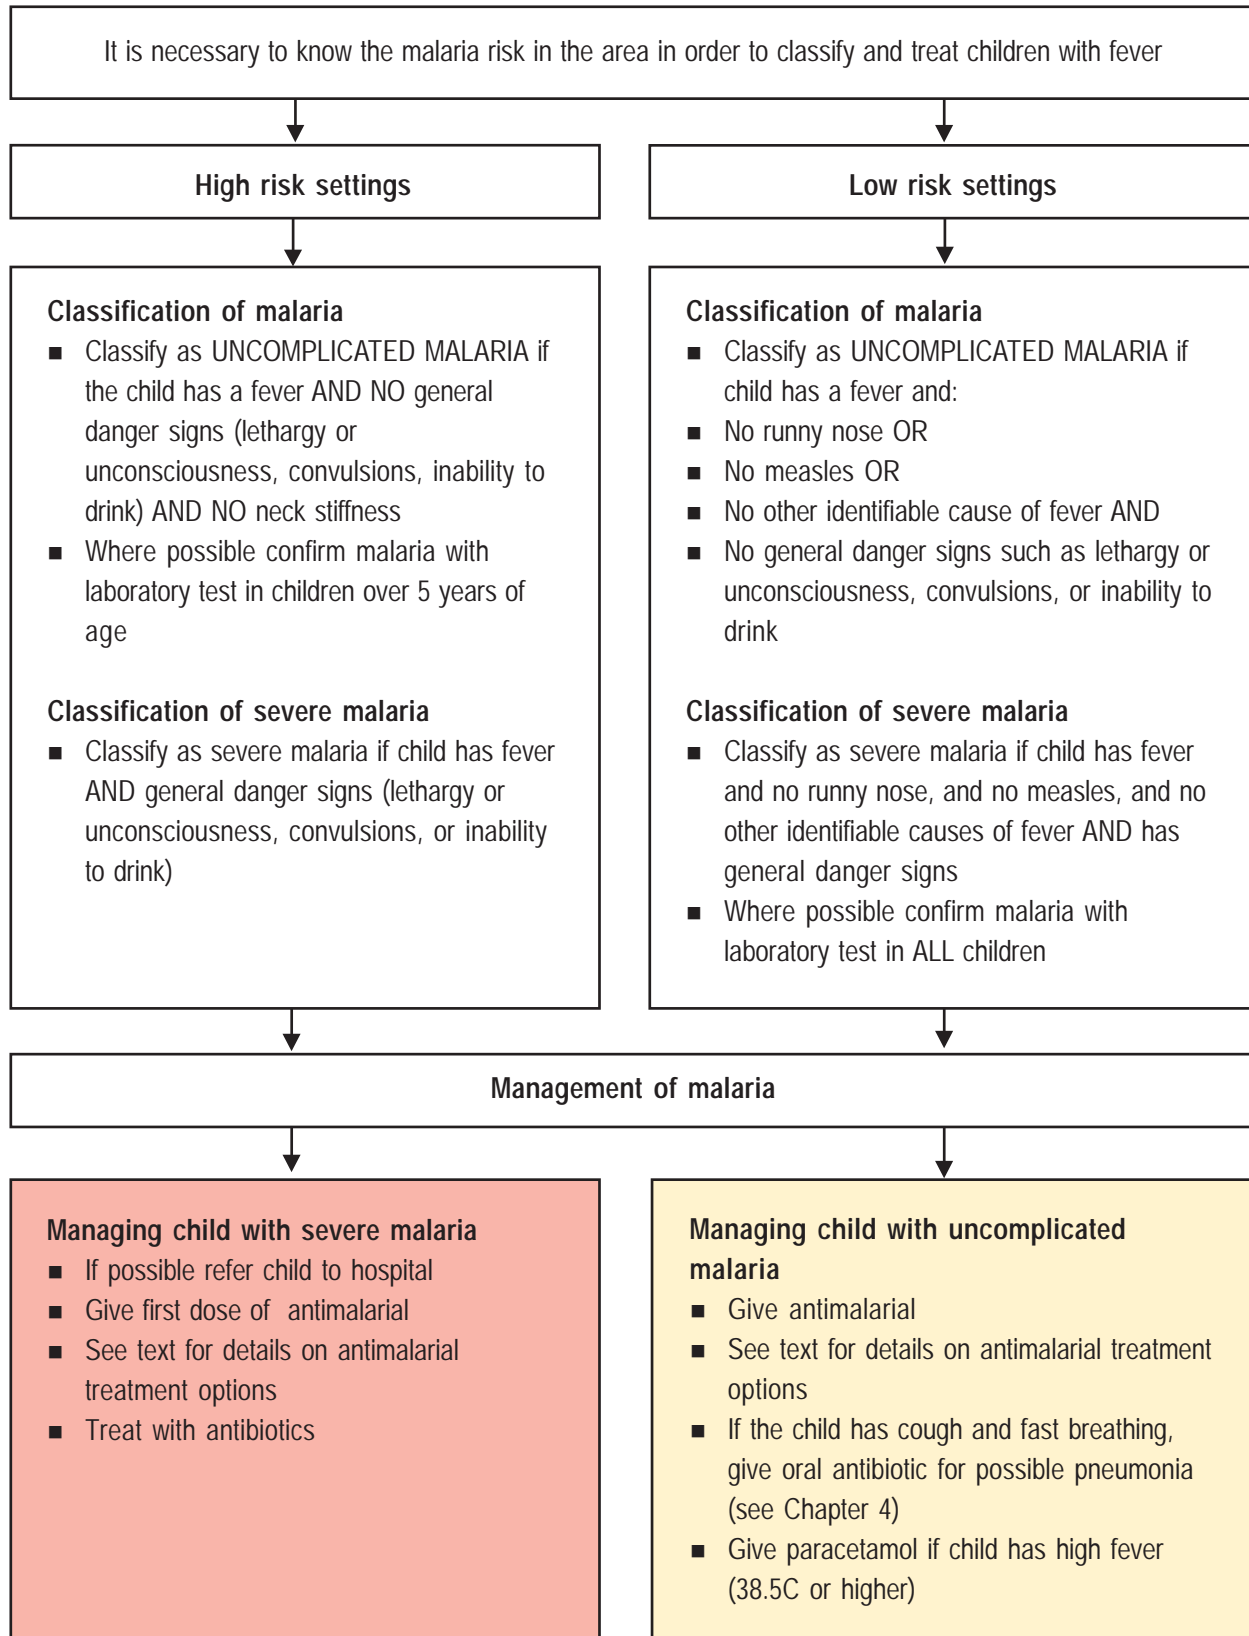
It is necessary to know the malaria risk in the area in order to classify and treat children with fever

High risk settings

Low risk settings

Classification of malaria
- Classify as UNCOMPLICATED MALARIA if the child has a fever AND NO general danger signs (lethargy or unconsciousness, convulsions, inability to drink) AND NO neck stiffness
- Where possible confirm malaria with laboratory test in children over 5 years of age

Classification of severe malaria
- Classify as severe malaria if child has fever AND general danger signs (lethargy or unconsciousness, convulsions, or inability to drink)

Classification of malaria
- Classify as UNCOMPLICATED MALARIA if child has a fever and:
- No runny nose OR
- No measles OR
- No other identifiable cause of fever AND
- No general danger signs such as lethargy or unconsciousness, convulsions, or inability to drink

Classification of severe malaria
- Classify as severe malaria if child has fever and no runny nose, and no measles, and no other identifiable causes of fever AND has general danger signs
- Where possible confirm malaria with laboratory test in ALL children

Management of malaria

Managing child with severe malaria
- If possible refer child to hospital
- Give first dose of antimalarial
- See text for details on antimalarial treatment options
- Treat with antibiotics

Managing child with uncomplicated malaria
- Give antimalarial
- See text for details on antimalarial treatment options
- If the child has cough and fast breathing, give oral antibiotic for possible pneumonia (see Chapter 4)
- Give paracetamol if child has high fever (38.5C or higher)